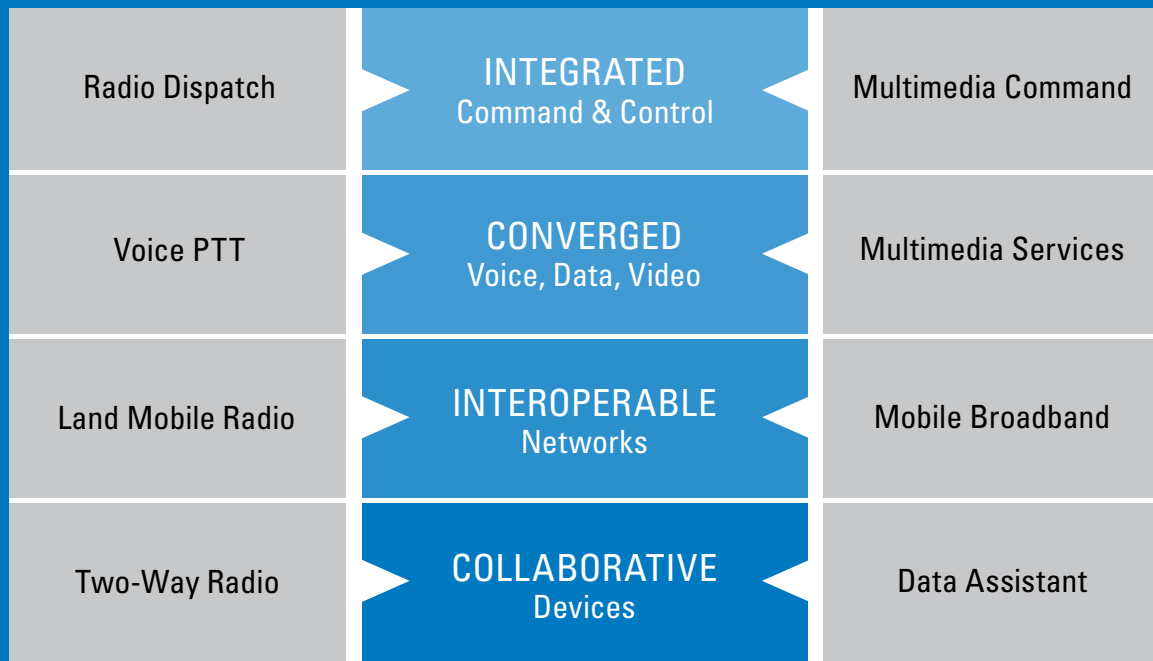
Radio Dispatch

INTEGRATED
Command & Control

Multimedia Command

Voice PTT

CONVERGED
Voice, Data, Video

Multimedia Services

Land Mobile Radio

INTEROPERABLE
Networks

Mobile Broadband

Two-Way Radio

COLLABORATIVE
Devices

Data Assistant